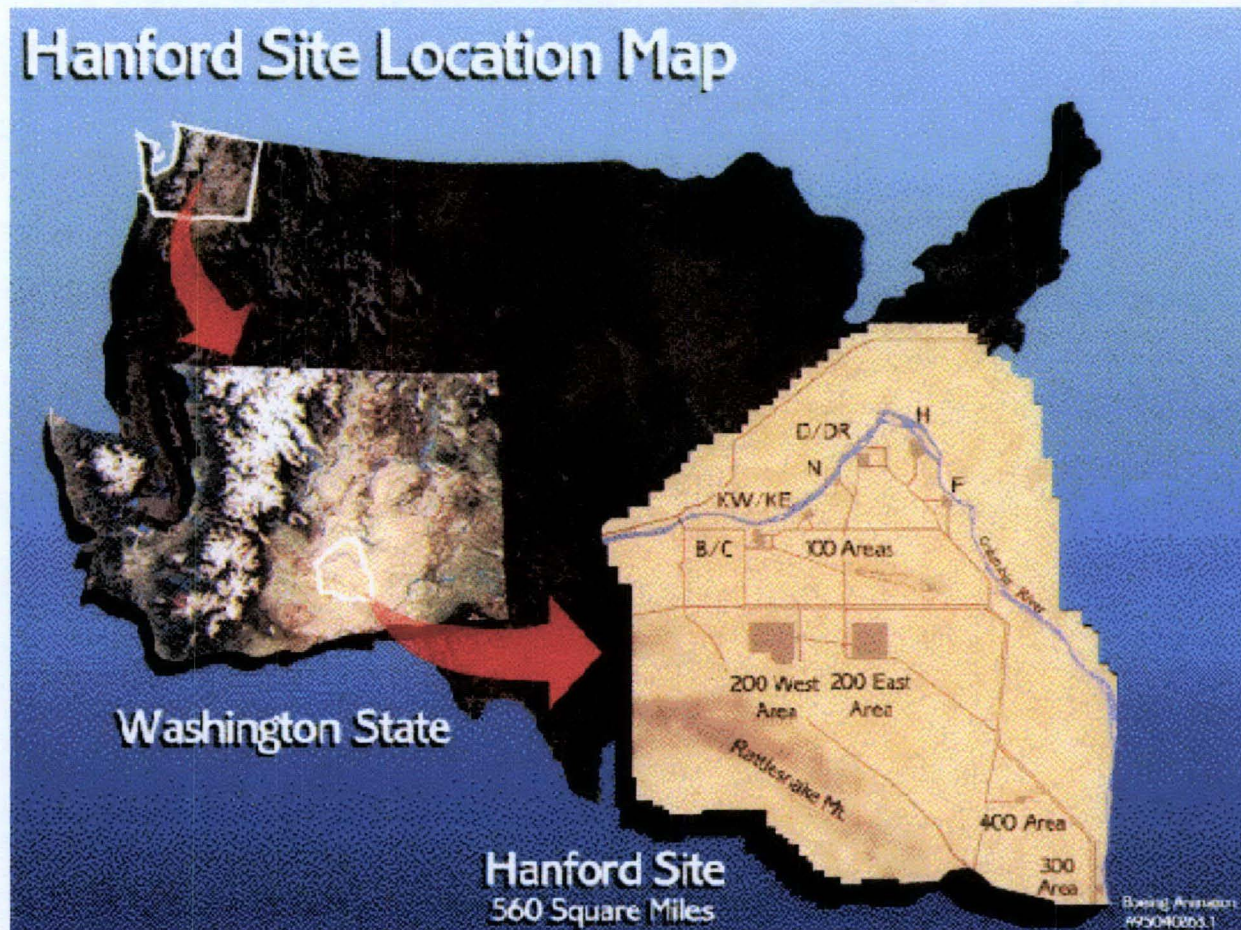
Hanford Site Location Map

D/DR
H
N
F
KW/KE
B/C
100 Areas
Columbia River
200 West Area
200 East Area
Rattlesnake Mt.
400 Area
300 Area

Washington State

Hanford Site
560 Square Miles

Boeing Animation
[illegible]